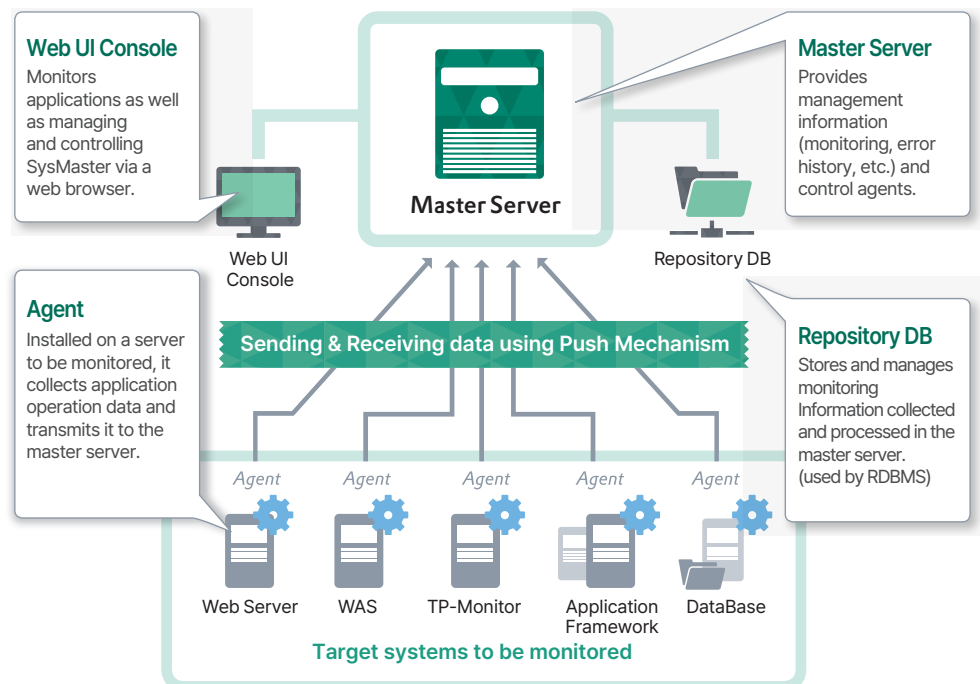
Web UI Console
Monitors applications as well as managing and controlling SysMaster via a web browser.

Master Server

Master Server
Provides management information (monitoring, error history, etc.) and control agents.

Web UI Console

Repository DB

Agent
Installed on a server to be monitored, it collects application operation data and transmits it to the master server.

Sending & Receiving data using Push Mechanism

Repository DB
Stores and manages monitoring Information collected and processed in the master server. (used by RDBMS)

Agent
Agent
Agent
Agent
Agent

Web Server
WAS
TP-Monitor
Application Framework
DataBase

Target systems to be monitored